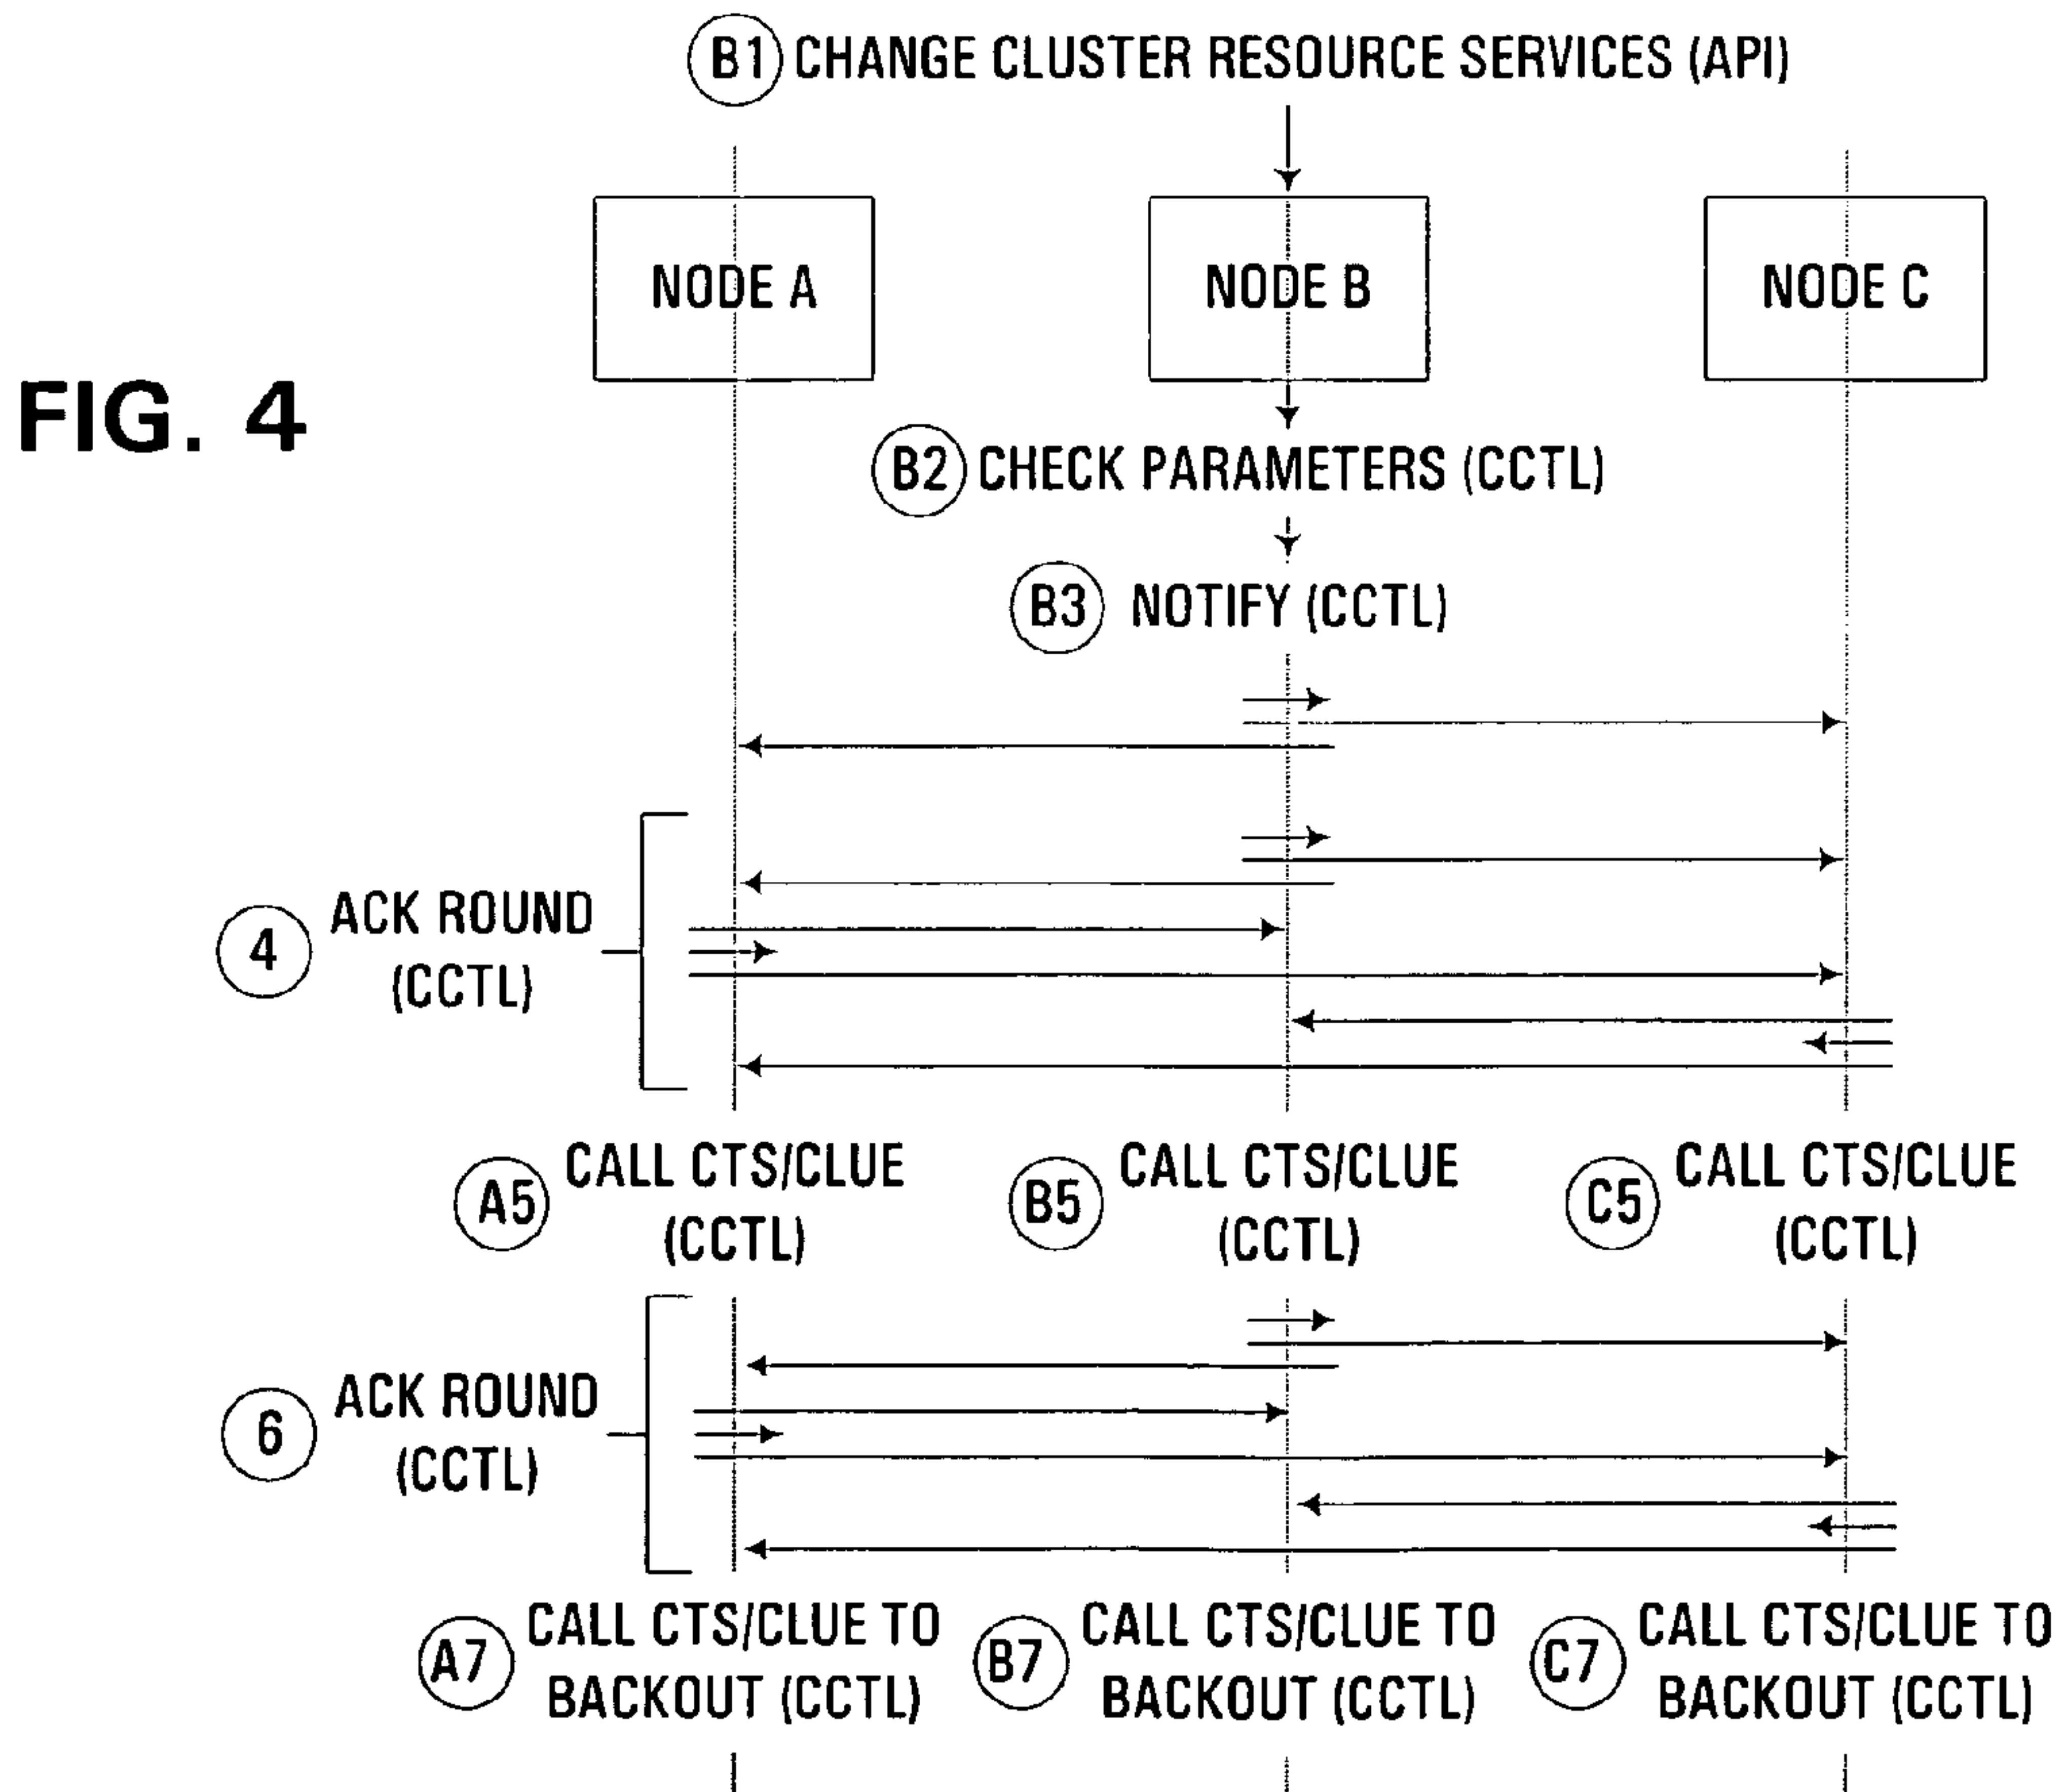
B1 CHANGE CLUSTER RESOURCE SERVICES (API)

FIG. 4

NODE A

NODE B

NODE C

B2 CHECK PARAMETERS (CCTL)

B3 NOTIFY (CCTL)

4 ACK ROUND (CCTL)

A5 CALL CTS/CLUE (CCTL)

B5 CALL CTS/CLUE (CCTL)

C5 CALL CTS/CLUE (CCTL)

6 ACK ROUND (CCTL)

A7 CALL CTS/CLUE TO BACKOUT (CCTL)

B7 CALL CTS/CLUE TO BACKOUT (CCTL)

C7 CALL CTS/CLUE TO BACKOUT (CCTL)